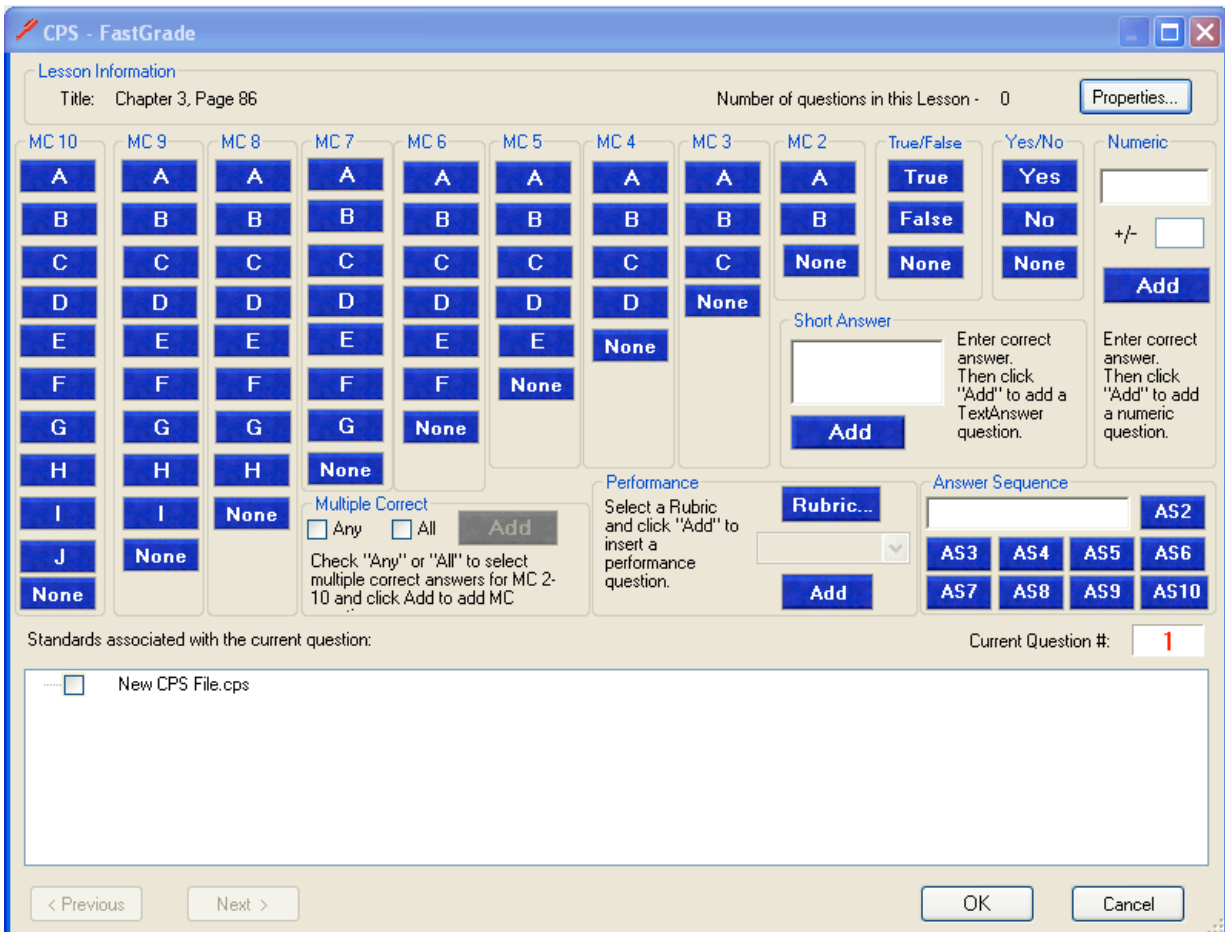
CPS - FastGrade

Lesson Information

Title: Chapter 3, Page 86

Number of questions in this Lesson - 0

Properties...

MC 10
A
B
C
D
E
F
G
H
I
J
None

MC 9
A
B
C
D
E
F
G
H
I
None

MC 8
A
B
C
D
E
F
G
H
None

MC 7
A
B
C
D
E
F
G
None

MC 6
A
B
C
D
E
F
None

MC 5
A
B
C
D
E
None

MC 4
A
B
C
D
None

MC 3
A
B
C
None

MC 2
A
B
None

True/False
True
False
None

Yes/No
Yes
No
None

Numeric
+/-
Add
Enter correct answer. Then click "Add" to add a numeric question.

Short Answer
Add
Enter correct answer. Then click "Add" to add a TextAnswer question.

Multiple Correct
Any
All
Add
Check "Any" or "All" to select multiple correct answers for MC 2-10 and click Add to add MC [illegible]

Performance
Select a Rubric and click "Add" to insert a performance question.
Rubric...
Add

Answer Sequence
AS2
AS3
AS4
AS5
AS6
AS7
AS8
AS9
AS10

Standards associated with the current question:

Current Question #: 1

New CPS File.cps

< Previous
Next >
OK
Cancel